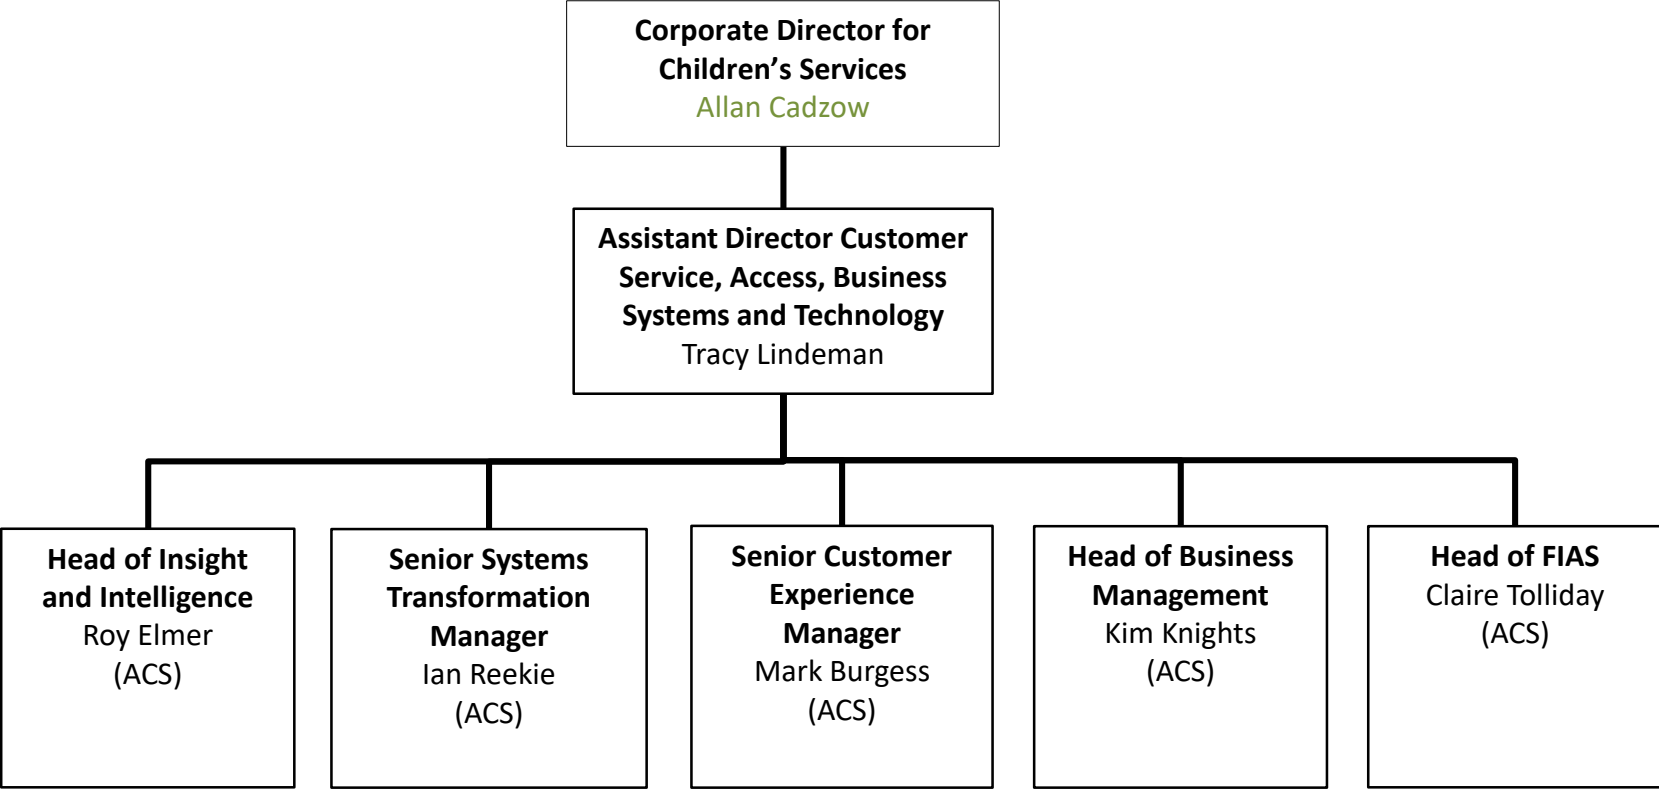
Corporate Director for Children's Services
Allan Cadzow

Assistant Director Customer Service, Access, Business Systems and Technology
Tracy Lindeman

Head of Insight and Intelligence
Roy Elmer
(ACS)

Senior Systems Transformation Manager
Ian Reekie
(ACS)

Senior Customer Experience Manager
Mark Burgess
(ACS)

Head of Business Management
Kim Knights
(ACS)

Head of FIAS
Claire Tolliday
(ACS)